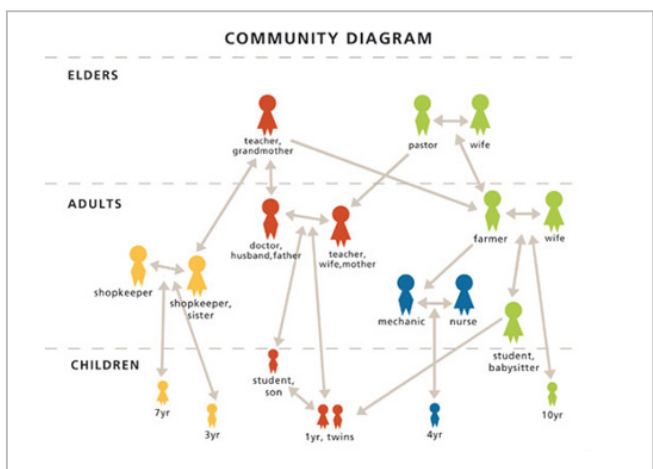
COMMUNITY DIAGRAM

ELDERS

teacher, grandmother

pastor

wife

ADULTS

doctor, husband, father

teacher, wife, mother

farmer

wife

shopkeeper

shopkeeper, sister

mechanic

nurse

student, babysitter

CHILDREN

student, son

7yr

3yr

1yr, twins

4yr

10yr